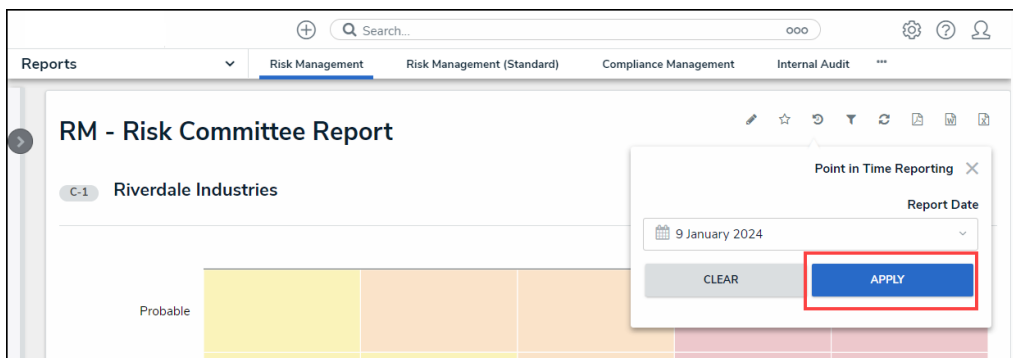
Search...

ooo

Reports

Risk Management

Risk Management (Standard)

Compliance Management

Internal Audit

RM - Risk Committee Report

C-1 Riverdale Industries

Point in Time Reporting

Report Date

9 January 2024

CLEAR

APPLY

Probable